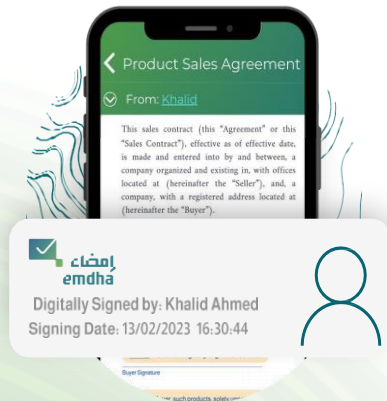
Product Sales Agreement

From: Khalid

This sales contract (this "Agreement" or this "Sales Contract"), effective as of effective date, is made and entered into by and between, a company organized and existing in, with offices located at (hereinafter the "Seller"), and, a company, with a registered address located at (hereinafter the "Buyer").

إمضاء
emdha

Digitally Signed by: Khalid Ahmed
Signing Date: 13/02/2023 16:30:44

Buyer Signature

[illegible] such products, solely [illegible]